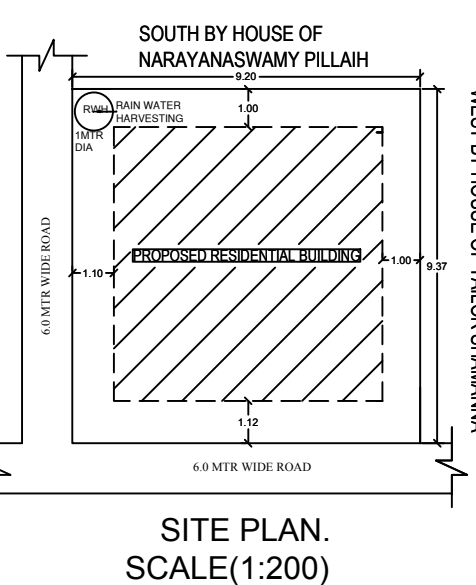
SOUTH BY HOUSE OF NARAYANASWAMY PILLAIH

9.20

RWH RAIN WATER HARVESTING

1MTR DIA

1.00

6.0 MTR WIDE ROAD

1.10

PROPOSED RESIDENTIAL BUILDING

1.00

9.37

WEST BY HOUSE OF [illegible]

1.12

6.0 MTR WIDE ROAD

SITE PLAN.
SCALE(1:200)